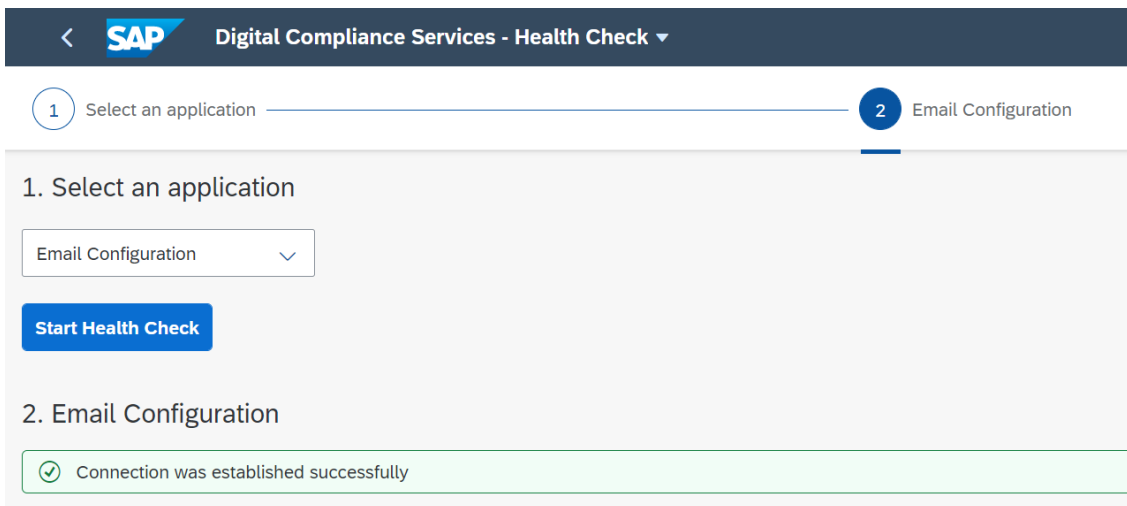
SAP Digital Compliance Services - Health Check

1 Select an application

2 Email Configuration

1. Select an application

Email Configuration

Start Health Check

2. Email Configuration

Connection was established successfully